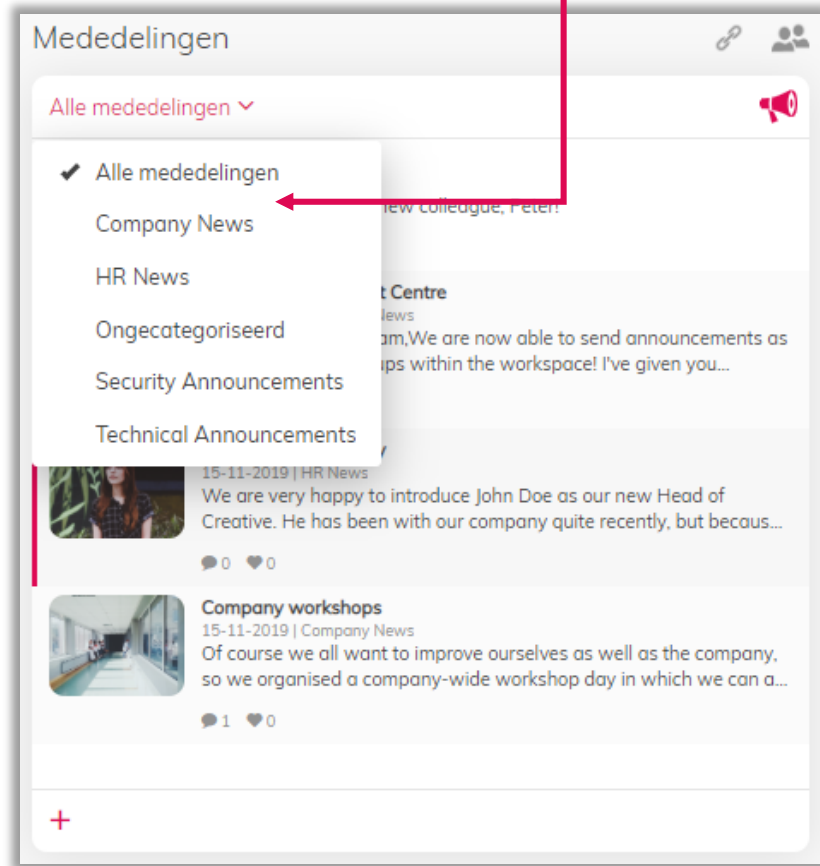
Mededelingen

Alle mededelingen

✔ Alle mededelingen
Company News
HR News
Ongecategoriseerd
Security Announcements
Technical Announcements

ew colleague, Peter!

t Centre
ews
am,We are now able to send announcements as
ps within the workspace! I've given you...

15-11-2019 | HR News
We are very happy to introduce John Doe as our new Head of Creative. He has been with our company quite recently, but becaus...
0 0

Company workshops
15-11-2019 | Company News
Of course we all want to improve ourselves as well as the company, so we organised a company-wide workshop day in which we can a...
1 0

+